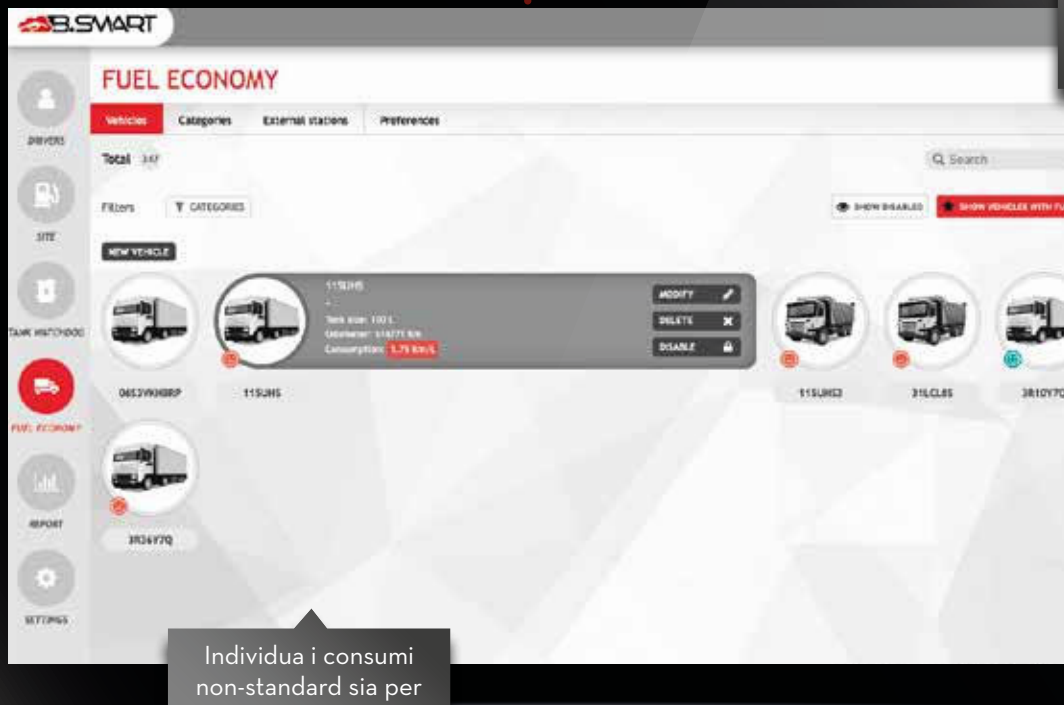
B.SMART

FUEL ECONOMY

Vehicles Categories External stations Preferences

DRIVERS

SITE

TANK WATCHDOG

FUEL ECONOMY

REPORT

SETTINGS

Total 347

Q Search

Filters CATEGORIES

SHOW DISABLED SHOW VEHICLES WITH FU

NEW VEHICLE

11SUHS
-
Tank size: 100 L
Odometer: 11471 Km
Consumption: 5.75 Km/L

MODIFY
DELETE
DISABLE

06S3VKH8RP 11SUHS 11SUHS2 31LCL85 3R10Y7Q

3R26Y7Q

Individua i consumi non-standard sia per